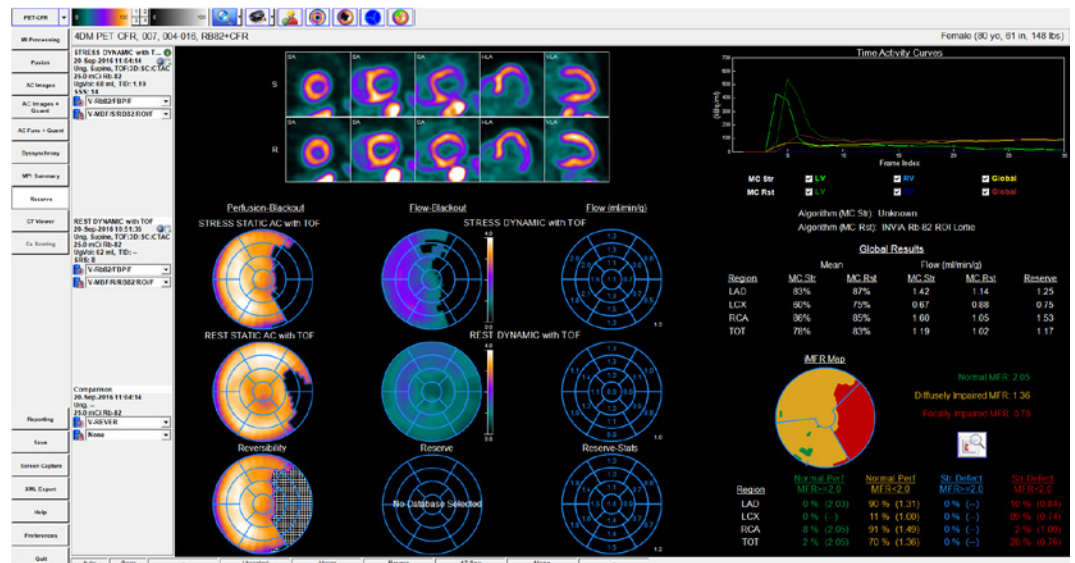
PET-CFR

MI Processing
Fusion
AC Images
AC Images + Quant
AC Fuse + Quant
Dyssynchrony
MPI Summary
Reserve
CT Viewer
Ca Scoring
Reporting
Save
Screen Capture
XML Export
Help
Preferences
Quit

4DM PET CFR, 007, 004-016, RB82+CFR

Female (80 yo, 61 in, 148 lbs)

STRESS DYNAMIC with T...
20-Sep-2016 11:04:14
Ung, Supine, TOF:3D:SC:CTAC
25.0 mCi Rb-82
Ug/Vst: 68 ml, TID: 1.13
SSS: 14
V-Rb82/FBP/F
V-MBF/SRB82/ROI/F

REST DYNAMIC with TOF
20-Sep-2016 10:51:35
Ung, Supine, TOF:3D:SC:CTAC
25.0 mCi Rb-82
Ug/Vst: 62 ml, TID: --
SRS: 8
V-Rb82/FBP/F
V-MBF/R/RB82/ROI/F

Comparison
20-Sep-2016 11:04:14
Ung, --
25.0 mCi Rb-82
V-REVER
None

S
R
SA SA SA HLA VLA

Perfusion-Blackout
STRESS STATIC AC with TOF
Flow-Blackout
STRESS DYNAMIC with TOF
Flow (ml/min/g)
REST STATIC AC with TOF
REST DYNAMIC with TOF
Reversibility
Reserve
Reserve-Stats
No Database Selected

Time Activity Curves
Frame Index

MC Str LV RV Global
MC Rst LV RV Global

Algorithm (MC Str): Unknown
Algorithm (MC Rst): INVIA Rb-82 ROI Lortie

Global Results

| Region | Mean MC Str | Mean MC Rst | Flow (ml/min/g) MC Str | Flow (ml/min/g) MC Rst | Reserve |
|---|---|---|---|---|---|
| LAD | 83% | 87% | 1.42 | 1.14 | 1.25 |
| LCX | 60% | 75% | 0.67 | 0.88 | 0.75 |
| RCA | 86% | 85% | 1.60 | 1.05 | 1.53 |
| TOT | 78% | 83% | 1.19 | 1.02 | 1.17 |

iMFR Map
Normal MFR: 2.05
Diffusely Impaired MFR: 1.36
Focally Impaired MFR: 0.78

| Region | Normal Perf MFR>=2.0 | Normal Perf MFR<2.0 | Str Defect MFR>=2.0 | Str Defect MFR<2.0 |
|---|---|---|---|---|
| LAD | 0 % (2.03) | 90 % (1.31) | 0 % (--) | 10 % (0.84) |
| LCX | 0 % (--) | 11 % (1.00) | 0 % (--) | 89 % (0.74) |
| RCA | 8 % (2.05) | 91 % (1.49) | 0 % (--) | 2 % (1.09) |
| TOT | 2 % (2.05) | 70 % (1.36) | 0 % (--) | 28 % (0.76) |